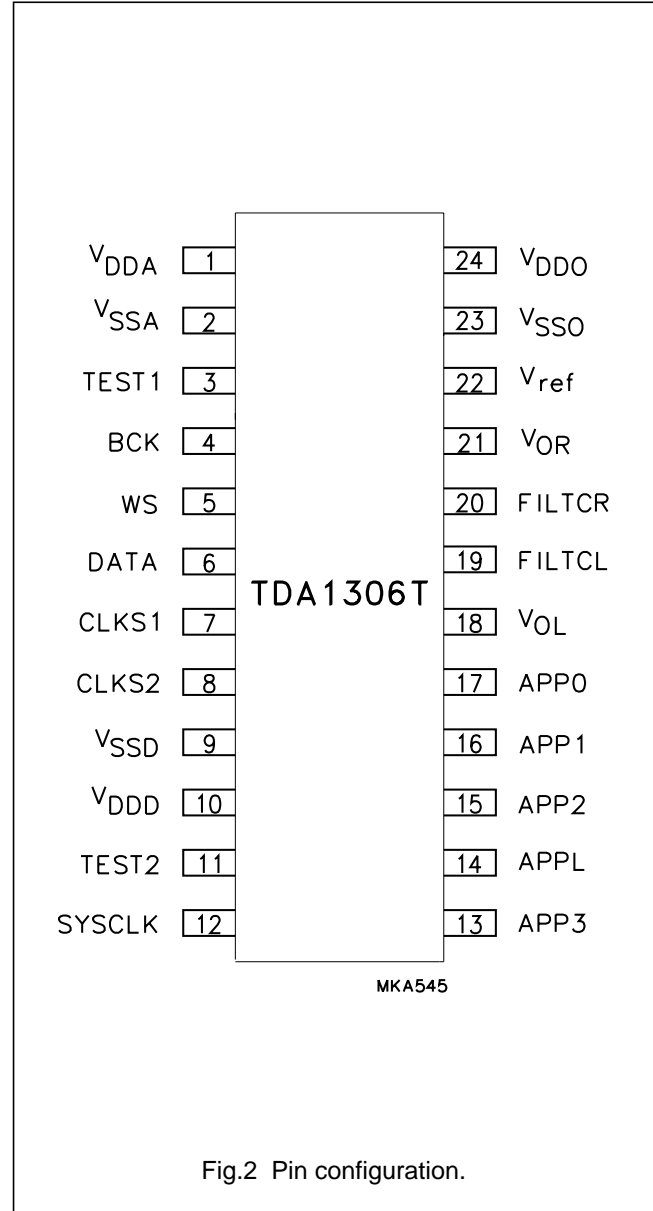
$V_{DDA}$ 1
$V_{SSA}$ 2
TEST1 3
BCK 4
WS 5
DATA 6
CLKS1 7
CLKS2 8
$V_{SSD}$ 9
$V_{DDD}$ 10
TEST2 11
SYSCLK 12

TDA1306T

24 $V_{DDO}$
23 $V_{SSO}$
22 $V_{ref}$
21 $V_{OR}$
20 FILTCR
19 FILTCL
18 $V_{OL}$
17 APP0
16 APP1
15 APP2
14 APPL
13 APP3

MKA545

Fig.2 Pin configuration.